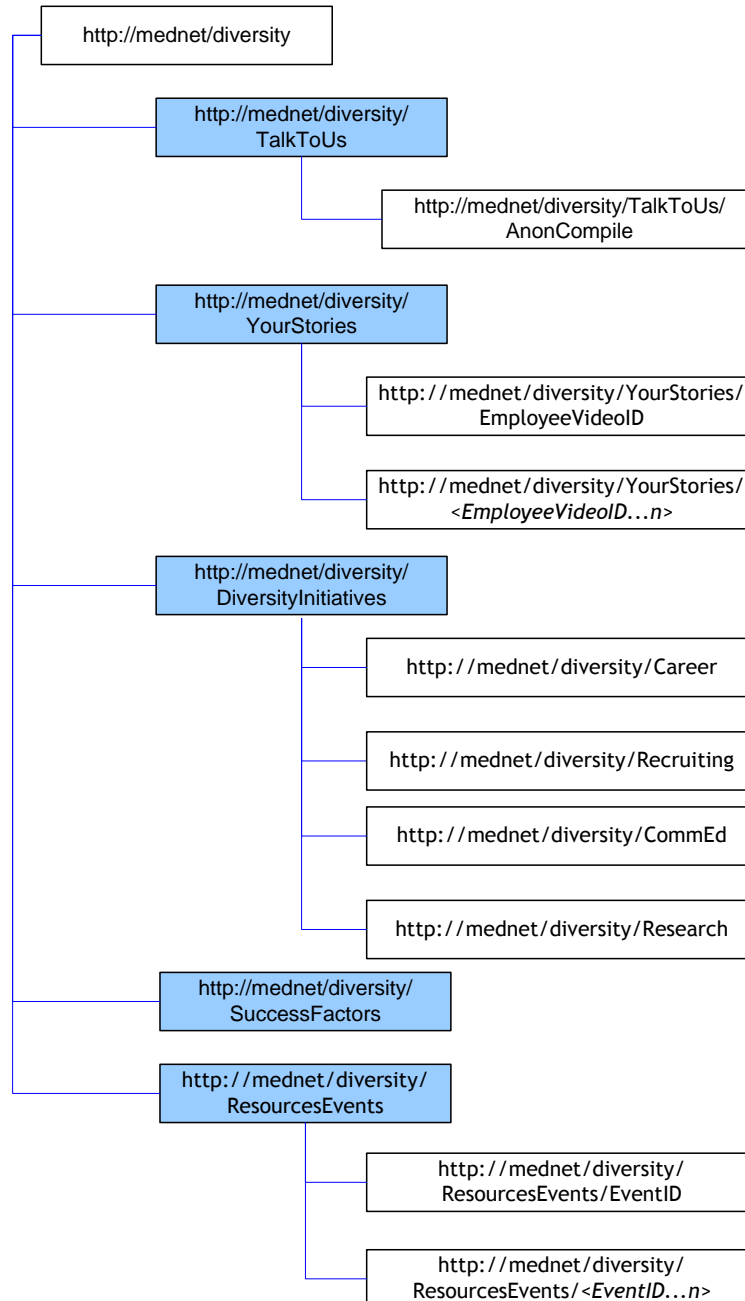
http://mednet/diversity

http://mednet/diversity/TalkToUs

http://mednet/diversity/TalkToUs/AnonCompile

http://mednet/diversity/YourStories

http://mednet/diversity/YourStories/EmployeeVideoID

http://mednet/diversity/YourStories/<*EmployeeVideoID...n*>

http://mednet/diversity/DiversityInitiatives

http://mednet/diversity/Career

http://mednet/diversity/Recruiting

http://mednet/diversity/CommEd

http://mednet/diversity/Research

http://mednet/diversity/SuccessFactors

http://mednet/diversity/ResourcesEvents

http://mednet/diversity/ResourcesEvents/EventID

http://mednet/diversity/ResourcesEvents/<*EventID...n*>